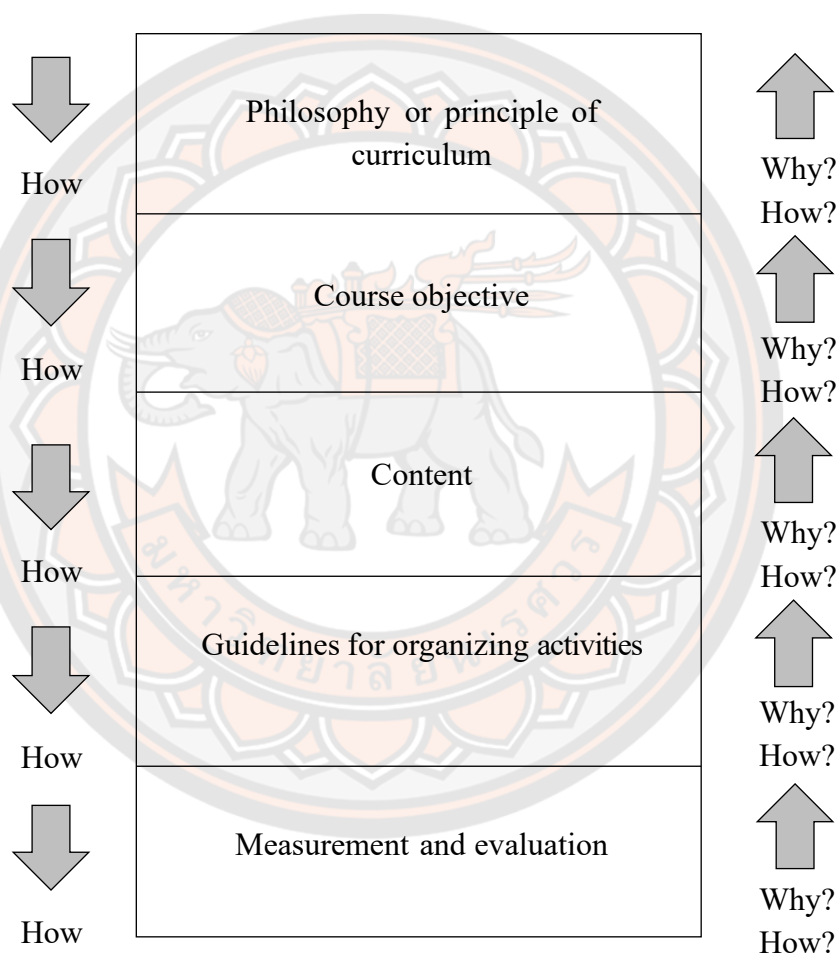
Philosophy or principle of curriculum

Course objective

Content

Guidelines for organizing activities

Measurement and evaluation

How

How

How

How

How

Why?
How?

Why?
How?

Why?
How?

Why?
How?

Why?
How?